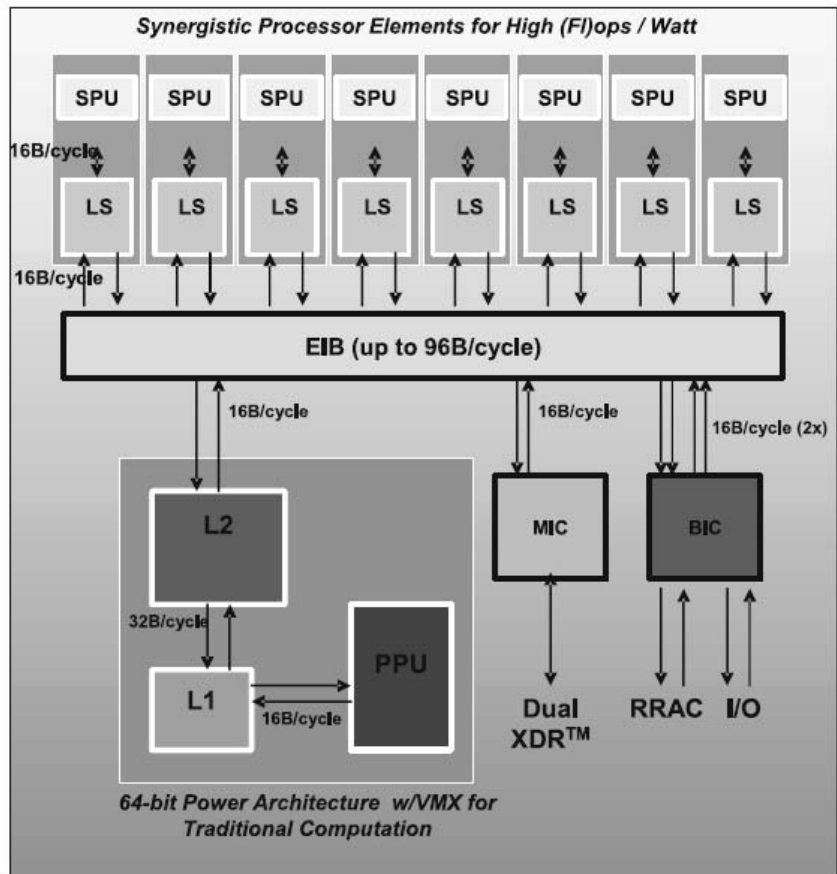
Synergistic Processor Elements for High (Fl)ops / Watt

SPU SPU SPU SPU SPU SPU SPU SPU

16B/cycle

LS LS LS LS LS LS LS LS

16B/cycle

EIB (up to 96B/cycle)

16B/cycle

16B/cycle

16B/cycle (2x)

L2

MIC

BIC

32B/cycle

PPU

L1

16B/cycle

Dual XDR$^{TM}$

RRAC

I/O

64-bit Power Architecture w/VMX for Traditional Computation